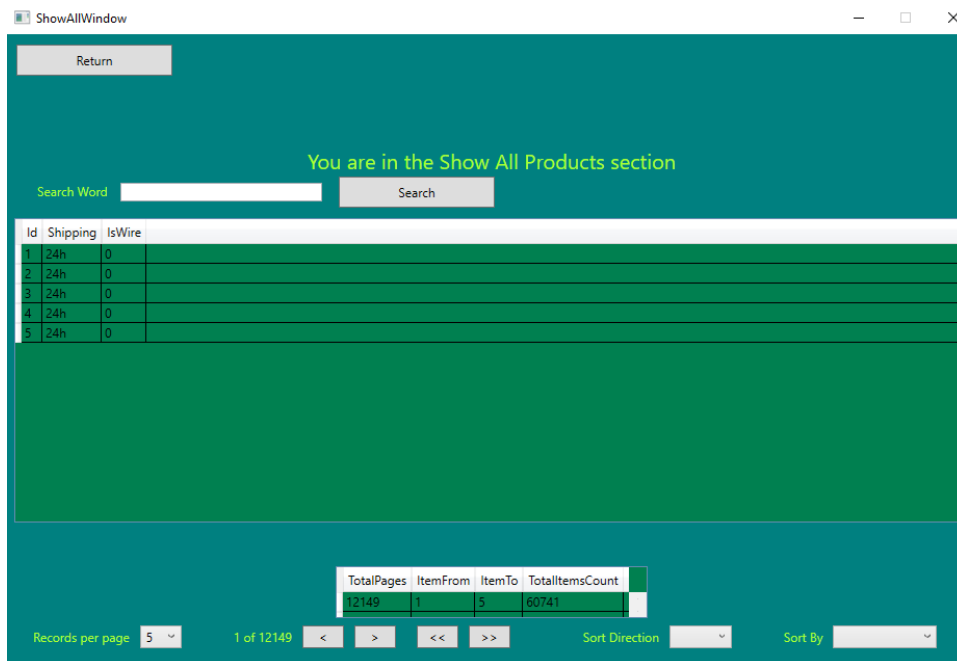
ShowAllWindow

Return

You are in the Show All Products section

Search Word

Search

| Id | Shipping | IsWire |
|---|---|---|
| 1 | 24h | 0 |
| 2 | 24h | 0 |
| 3 | 24h | 0 |
| 4 | 24h | 0 |
| 5 | 24h | 0 |

| TotalPages | ItemFrom | ItemTo | TotalItemsCount |
|---|---|---|---|
| 12149 | 1 | 5 | 60741 |

Records per page 5

1 of 12149 < > << >>

Sort Direction

Sort By